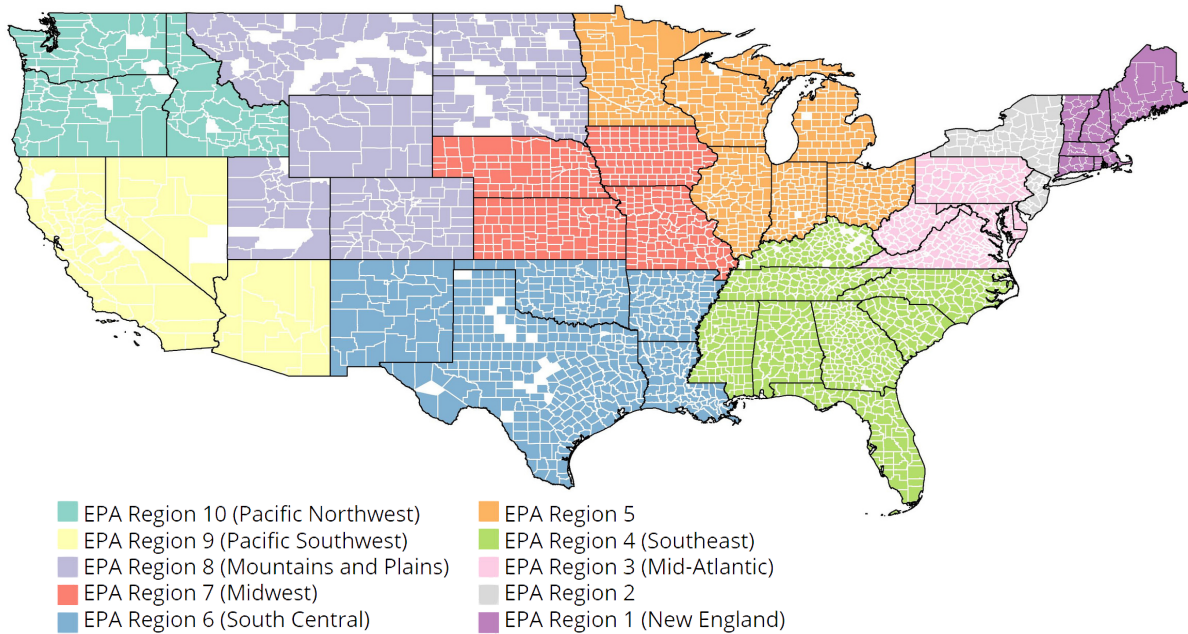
EPA Region 10 (Pacific Northwest)
EPA Region 9 (Pacific Southwest)
EPA Region 8 (Mountains and Plains)
EPA Region 7 (Midwest)
EPA Region 6 (South Central)

EPA Region 5
EPA Region 4 (Southeast)
EPA Region 3 (Mid-Atlantic)
EPA Region 2
EPA Region 1 (New England)